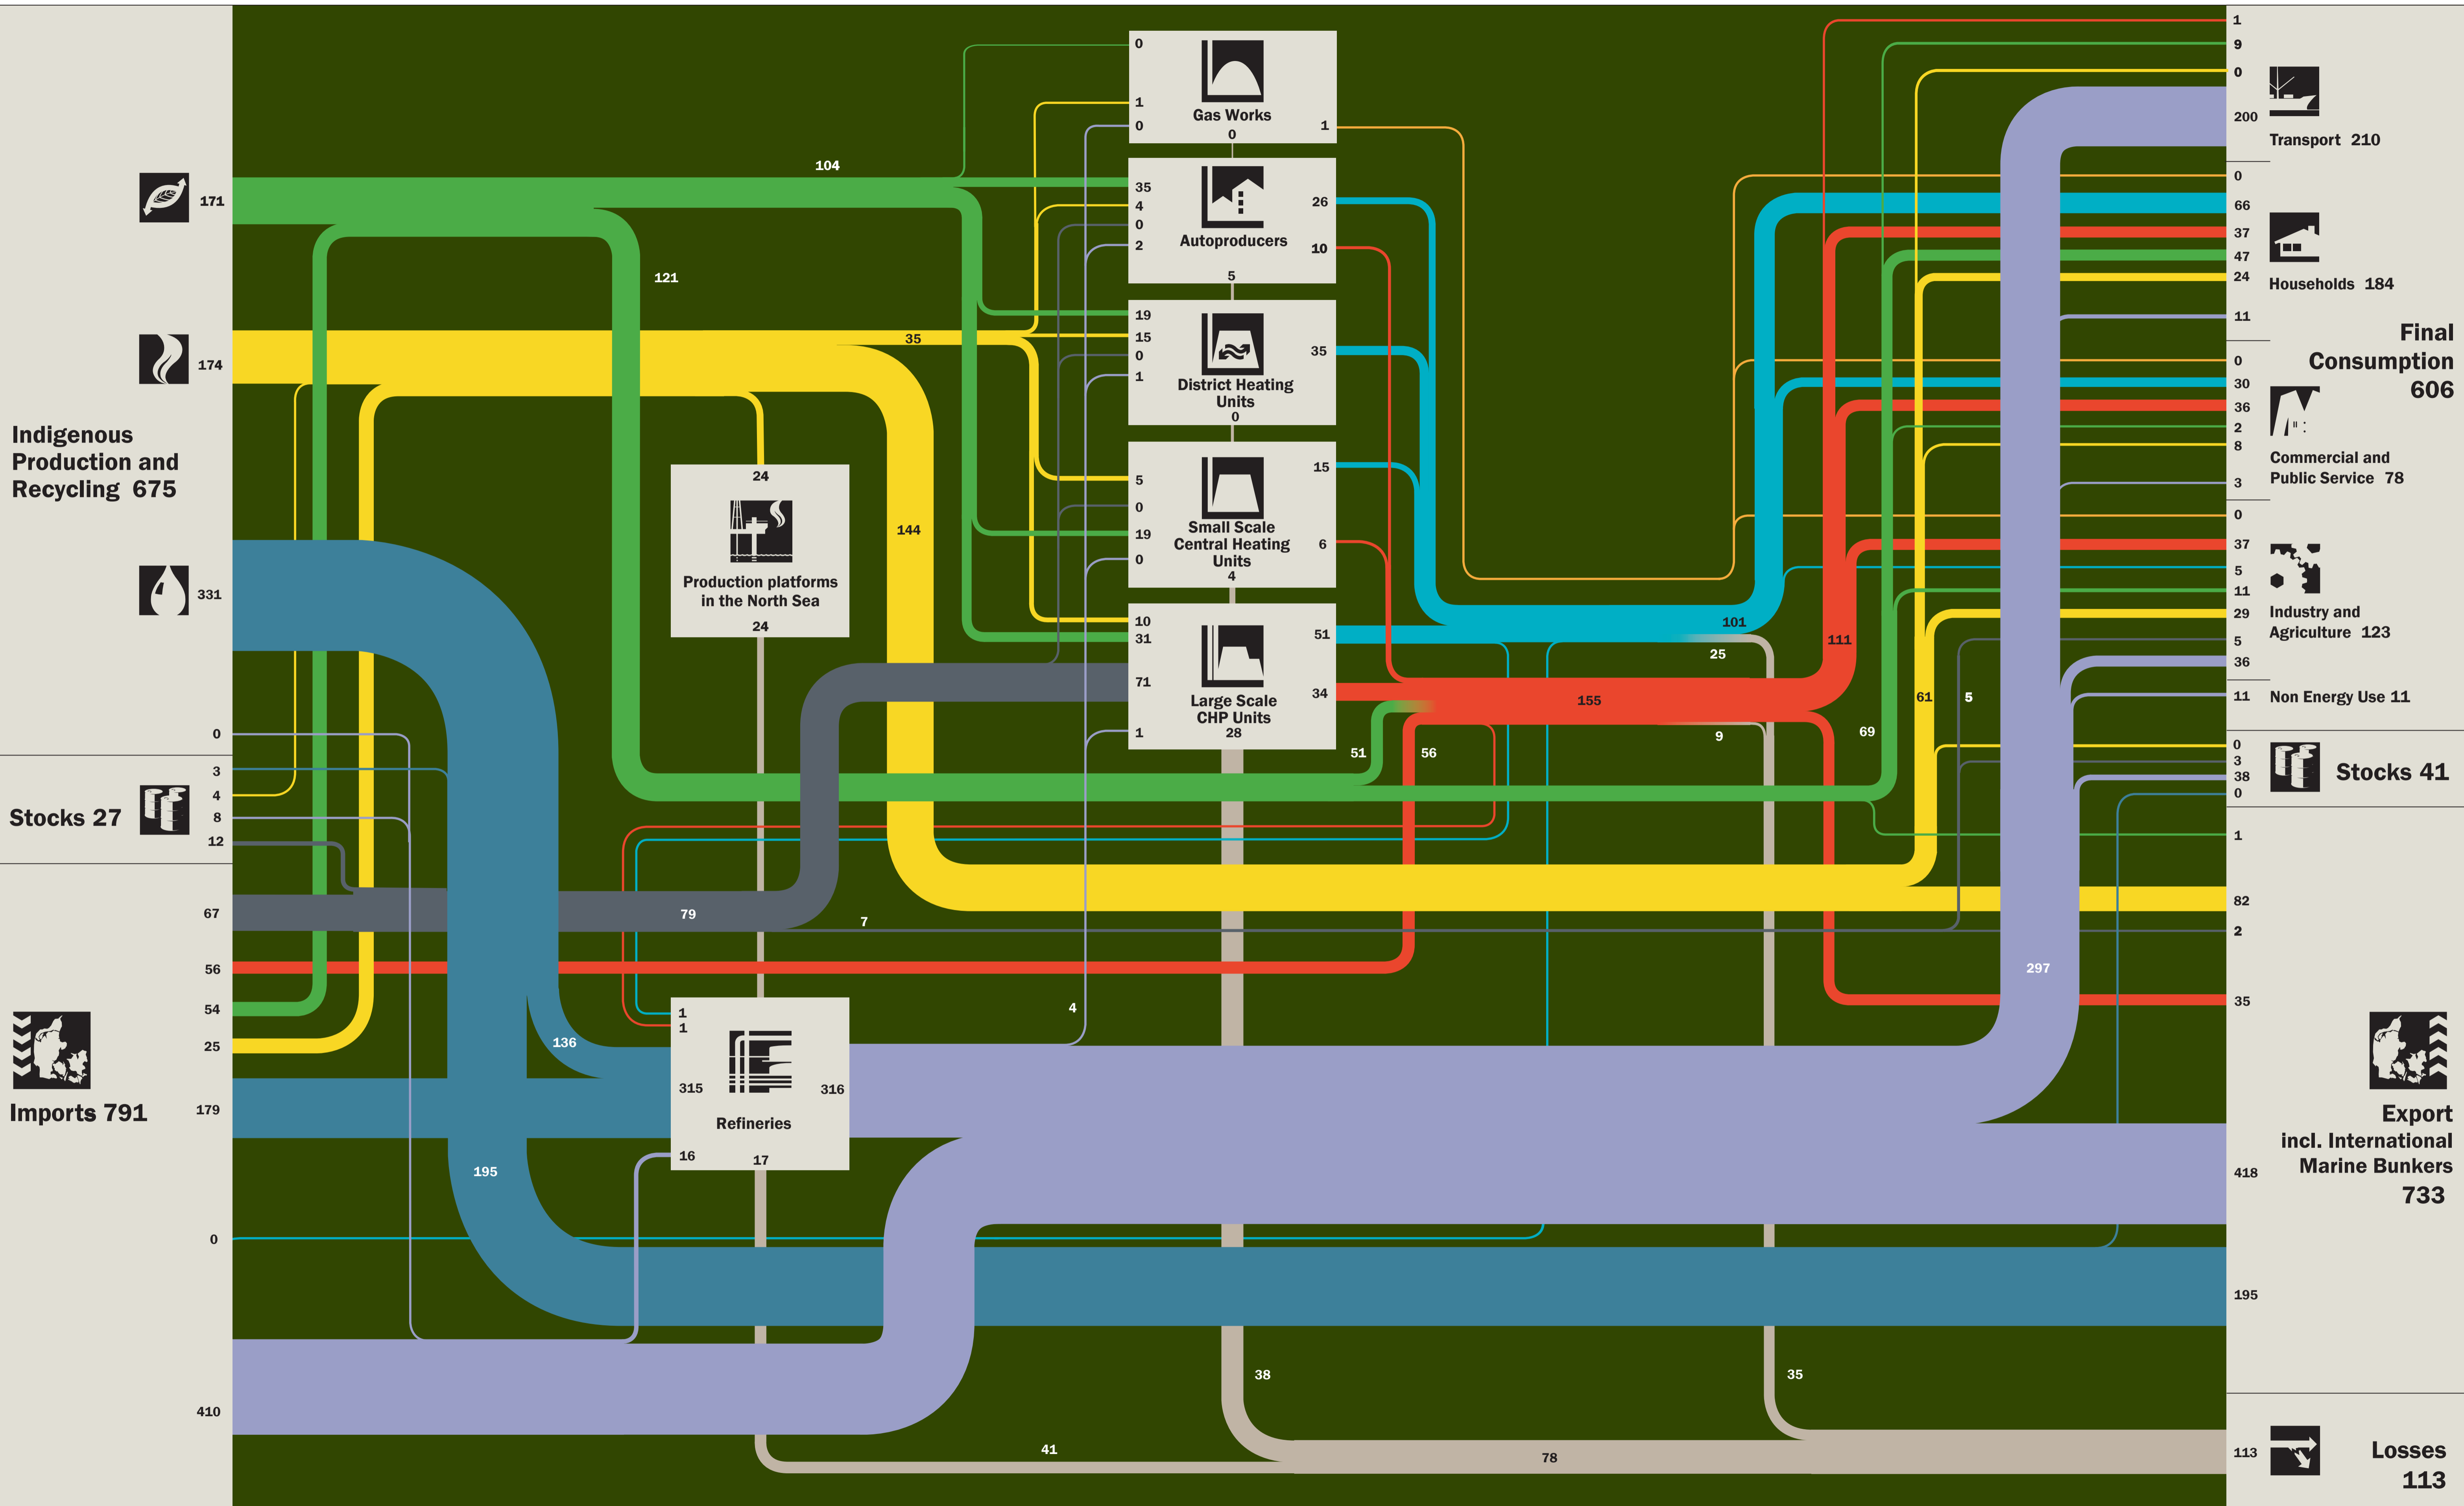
171
174
Indigenous Production and Recycling 675
331
0
3
4
8
12
Stocks 27
67
56
54
25
Imports 791
179
0
410

104
121
35
144
24
Production platforms in the North Sea
24
79
7
136
195
4
41
38
78
35

Gas Works
0
1
0
0
1
Autoproducers
35
4
0
2
26
10
5
District Heating Units
19
15
0
1
35
0
Small Scale Central Heating Units
5
0
19
0
15
6
4
Large Scale CHP Units
10
31
71
1
51
34
28
51
56
155
9
101
25
111
61
5
69
297

Refineries
1
1
315
316
16
17

1
9
0
200
Transport 210
0
66
37
47
24
11
Households 184
Final Consumption 606
0
30
36
2
8
3
Commercial and Public Service 78
0
37
5
11
29
5
36
Industry and Agriculture 123
11
Non Energy Use 11
0
3
38
0
Stocks 41
1
82
2
35
Export incl. International Marine Bunkers 733
418
195
113
Losses 113